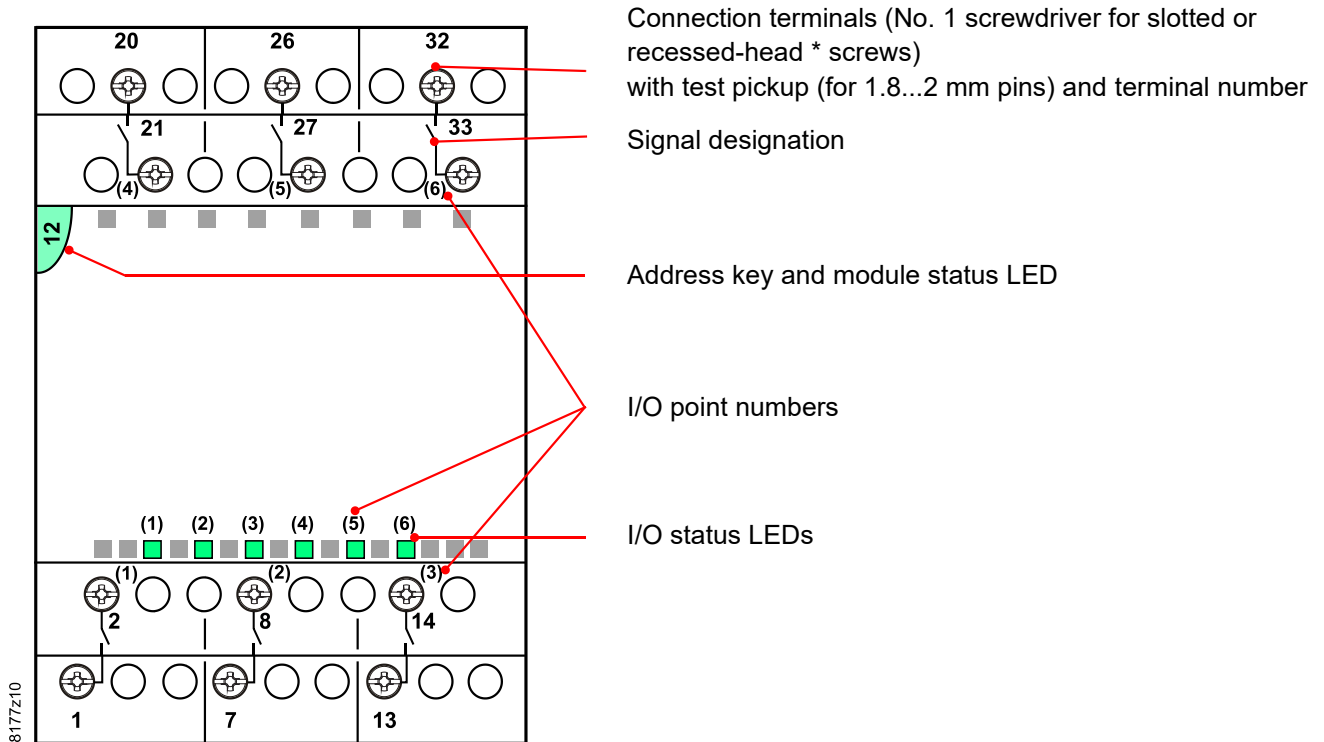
20
26
32
21
27
33
(4)
(5)
(6)
12
(1)
(2)
(3)
(4)
(5)
(6)
(1)
(2)
(3)
2
8
14
1
7
13
8177z10

Connection terminals (No. 1 screwdriver for slotted or recessed-head * screws)
with test pickup (for 1.8...2 mm pins) and terminal number

Signal designation

Address key and module status LED

I/O point numbers

I/O status LEDs